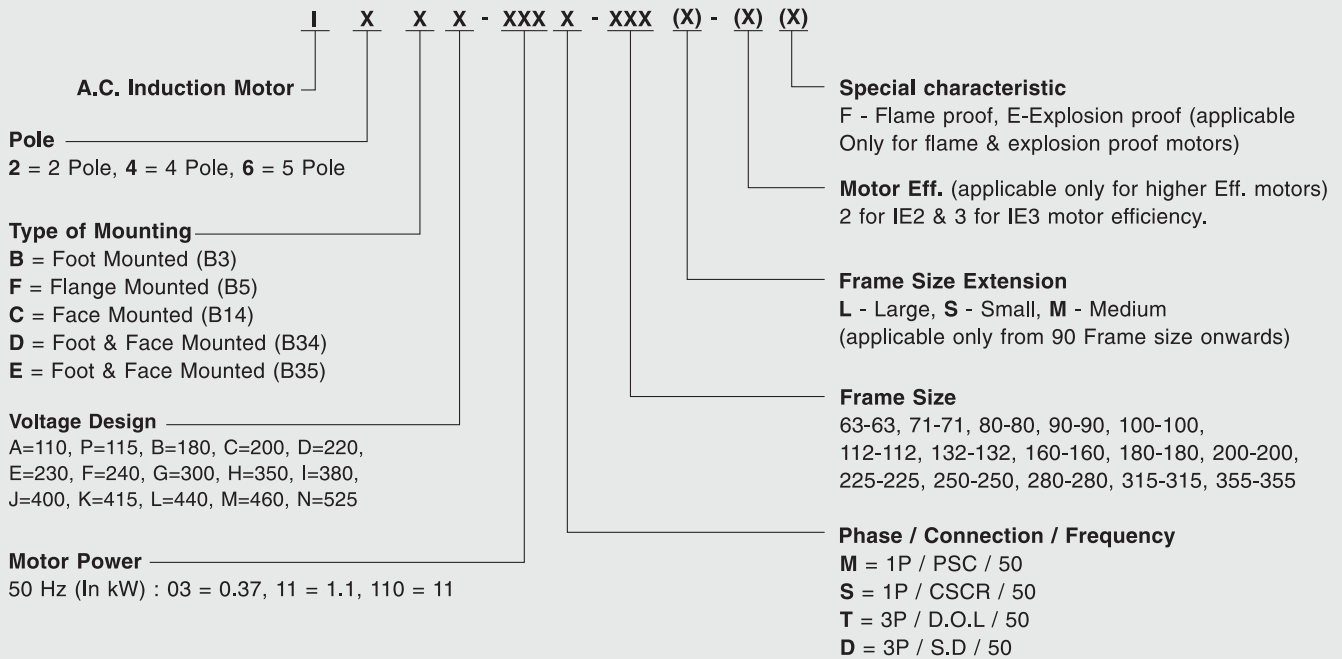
I X X X - XXX X - XXX (X) - (X) (X)

A.C. Induction Motor

Pole
**2** = 2 Pole, **4** = 4 Pole, **6** = 5 Pole

Type of Mounting
**B** = Foot Mounted (B3)
**F** = Flange Mounted (B5)
**C** = Face Mounted (B14)
**D** = Foot & Face Mounted (B34)
**E** = Foot & Face Mounted (B35)

Voltage Design
A=110, P=115, B=180, C=200, D=220, E=230, F=240, G=300, H=350, I=380, J=400, K=415, L=440, M=460, N=525

Motor Power
50 Hz (In kW) : 03 = 0.37, 11 = 1.1, 110 = 11

Special characteristic
F - Flame proof, E-Explosion proof (applicable Only for flame & explosion proof motors)

Motor Eff. (applicable only for higher Eff. motors)
2 for IE2 & 3 for IE3 motor efficiency.

Frame Size Extension
**L** - Large, **S** - Small, **M** - Medium
(applicable only from 90 Frame size onwards)

Frame Size
63-63, 71-71, 80-80, 90-90, 100-100, 112-112, 132-132, 160-160, 180-180, 200-200, 225-225, 250-250, 280-280, 315-315, 355-355

Phase / Connection / Frequency
**M** = 1P / PSC / 50
**S** = 1P / CSCR / 50
**T** = 3P / D.O.L / 50
**D** = 3P / S.D / 50